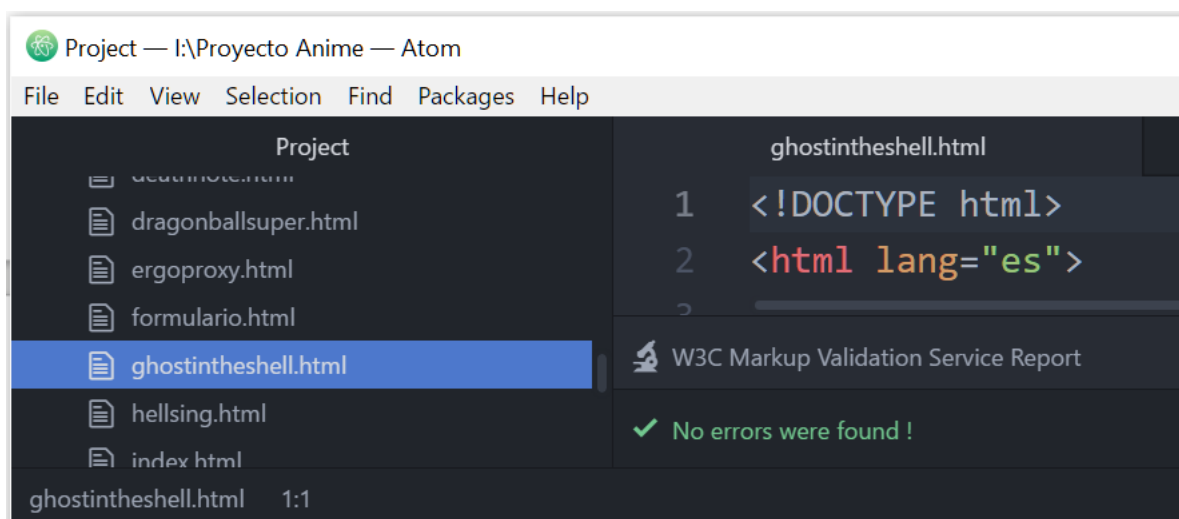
Project — I:\Proyecto Anime — Atom

File Edit View Selection Find Packages Help

Project

deathnote.html
dragonballsuper.html
ergoproxy.html
formulario.html
ghostintheshell.html
hellsing.html
index.html

ghostintheshell.html

1 <!DOCTYPE html>
2 <html lang="es">

W3C Markup Validation Service Report

✓ No errors were found !

ghostintheshell.html 1:1